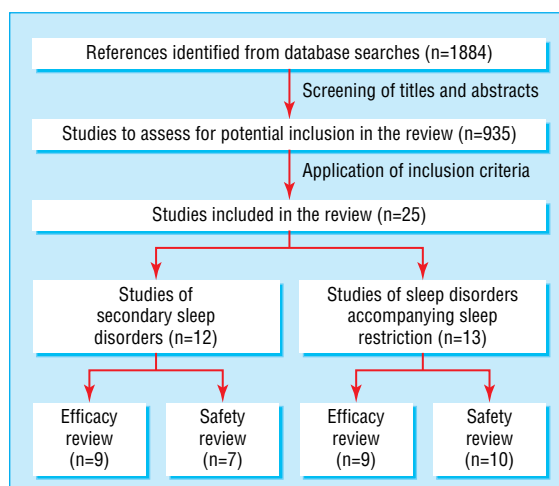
References identified from database searches (n=1884)

Screening of titles and abstracts

Studies to assess for potential inclusion in the review (n=935)

Application of inclusion criteria

Studies included in the review (n=25)

Studies of secondary sleep disorders (n=12)

Studies of sleep disorders accompanying sleep restriction (n=13)

Efficacy review (n=9)

Safety review (n=7)

Efficacy review (n=9)

Safety review (n=10)